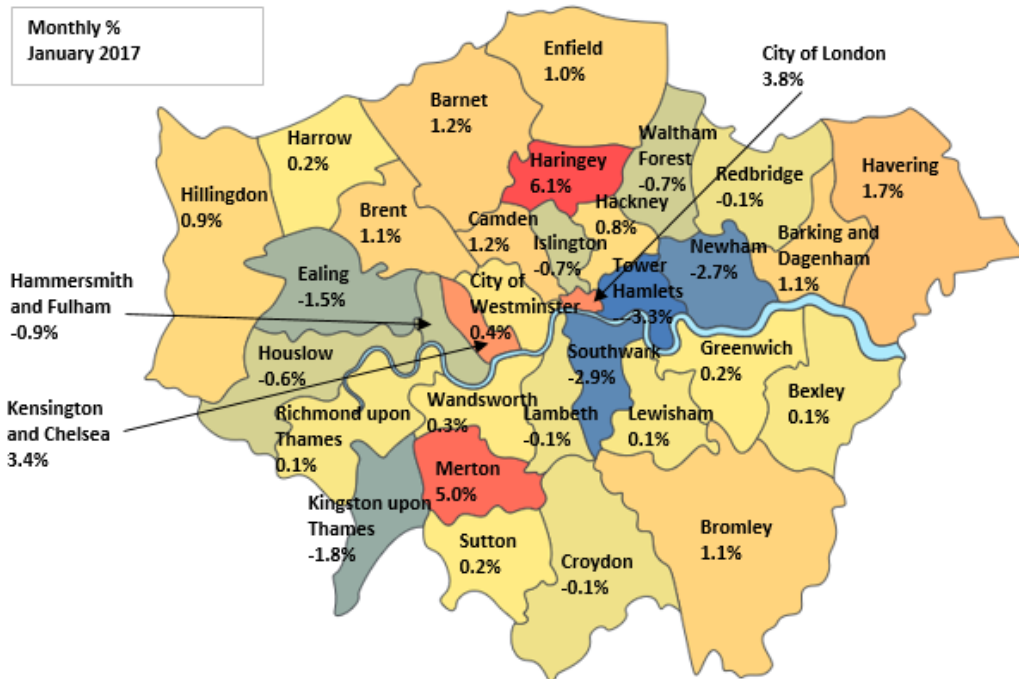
Monthly %
January 2017

Enfield
1.0%

City of London
3.8%

Barnet
1.2%

Harrow
0.2%

Haringey
6.1%

Waltham Forest
-0.7%

Redbridge
-0.1%

Havering
1.7%

Hillingdon
0.9%

Brent
1.1%

Camden
1.2%

Hackney
0.8%

Islington
-0.7%

Barking and Dagenham
1.1%

Newham
-2.7%

Hammersmith and Fulham
-0.9%

Ealing
-1.5%

City of Westminster
0.4%

Tower Hamlets
-3.3%

Houslow
-0.6%

Southwark
-2.9%

Greenwich
0.2%

Bexley
0.1%

Kensington and Chelsea
3.4%

Richmond upon Thames
0.1%

Wandsworth
0.3%

Lambeth
-0.1%

Lewisham
0.1%

Merton
5.0%

Kingston upon Thames
-1.8%

Sutton
0.2%

Croydon
-0.1%

Bromley
1.1%